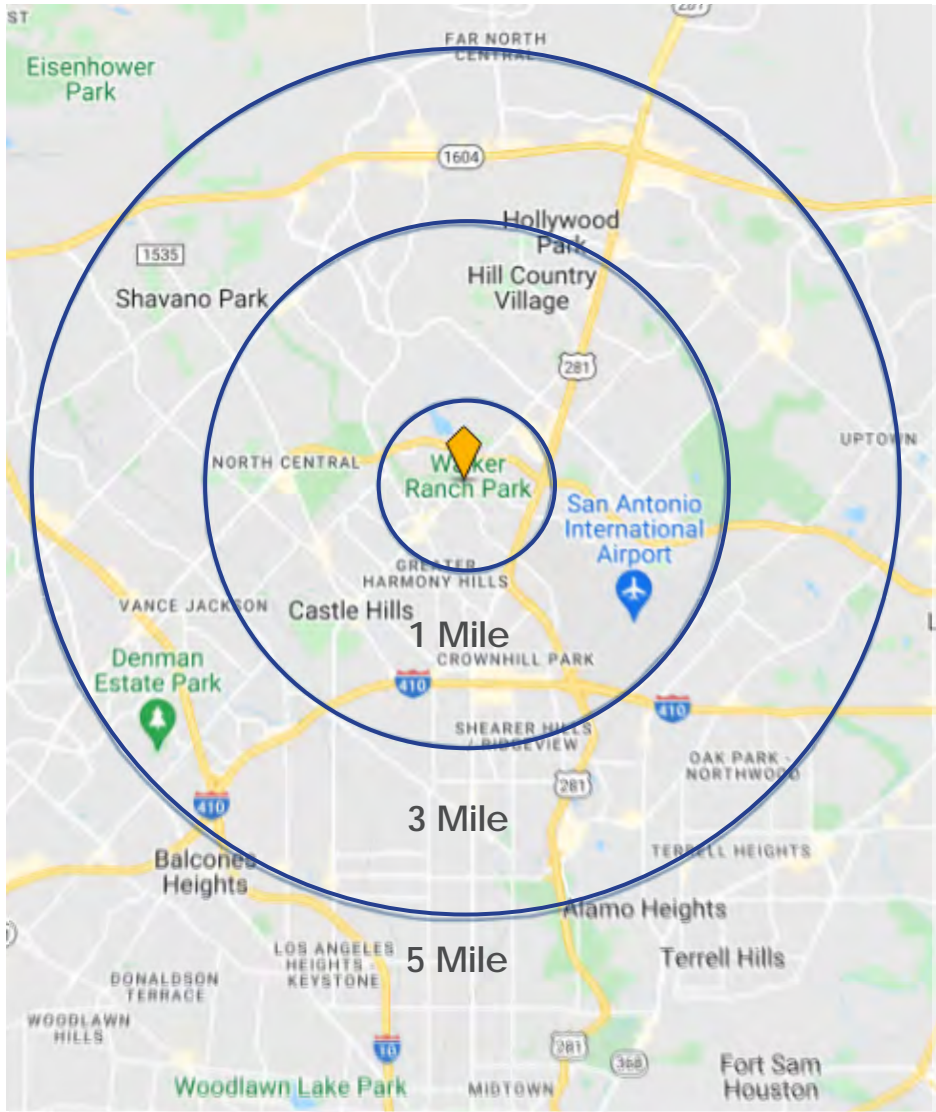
ST
287
FAR NORTH CENTRAL
Eisenhower Park
1604
Hollywood Park
1535
Hill Country Village
Shavano Park
281
UPTOWN
NORTH CENTRAL
Walker Ranch Park
San Antonio International Airport
GREATER HARMONY HILLS
VANCE JACKSON
Castle Hills
1 Mile
CROWNHILL PARK
Denman Estate Park
410
410
SHEARER HILLS / RIDGEVIEW
OAK PARK - NORTHWOOD
281
410
3 Mile
TERRELL HEIGHTS
Balcones Heights
Alamo Heights
LOS ANGELES HEIGHTS KEYSTONE
5 Mile
Terrell Hills
DONALDSON TERRACE
WOODLAWN HILLS
10
281
368
Fort Sam Houston
Woodlawn Lake Park
MIDTOWN